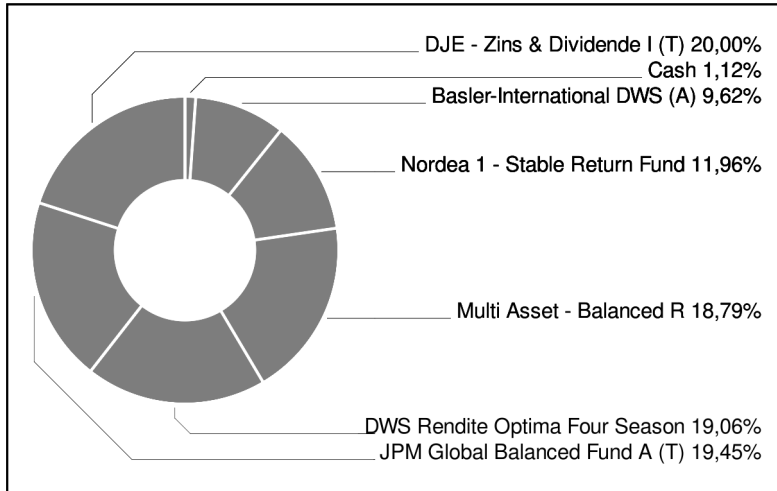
DJE - Zins & Dividende I (T) 20,00%
Cash 1,12%
Basler-International DWS (A) 9,62%
Nordea 1 - Stable Return Fund 11,96%
Multi Asset - Balanced R 18,79%
DWS Rendite Optima Four Season 19,06%
JPM Global Balanced Fund A (T) 19,45%